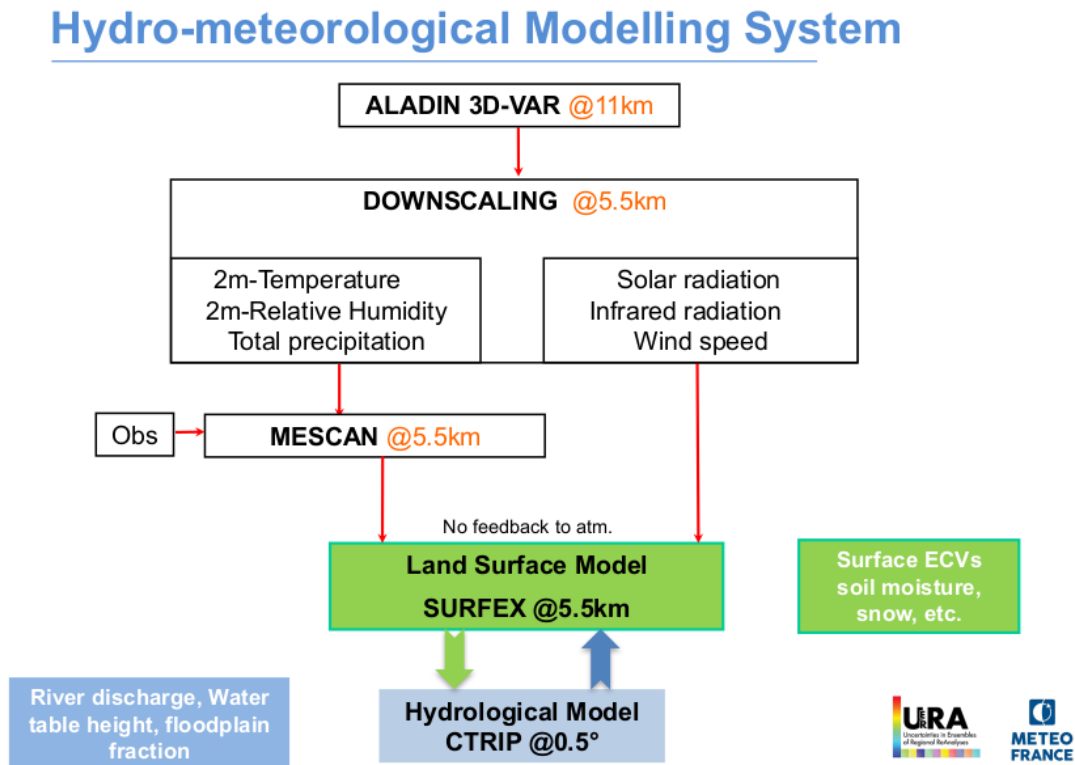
Hydro-meteorological Modelling System

ALADIN 3D-VAR @11km

DOWNSCALING @5.5km

2m-Temperature
2m-Relative Humidity
Total precipitation

Solar radiation
Infrared radiation
Wind speed

Obs

MESCAN @5.5km

No feedback to atm.

Land Surface Model
SURFEX @5.5km

Surface ECVs soil moisture, snow, etc.

River discharge, Water table height, floodplain fraction

Hydrological Model
CTRIP @0.5°

URA
Uncertainties in Ensembles of Regional ReAnalyses

METEO FRANCE